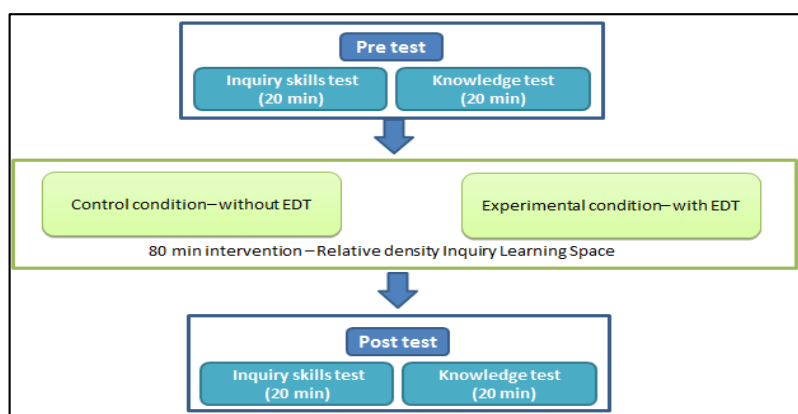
Pre test

Inquiry skills test (20 min)

Knowledge test (20 min)

Control condition– without EDT

Experimental condition– with EDT

80 min intervention – Relative density Inquiry Learning Space

Post test

Inquiry skills test (20 min)

Knowledge test (20 min)